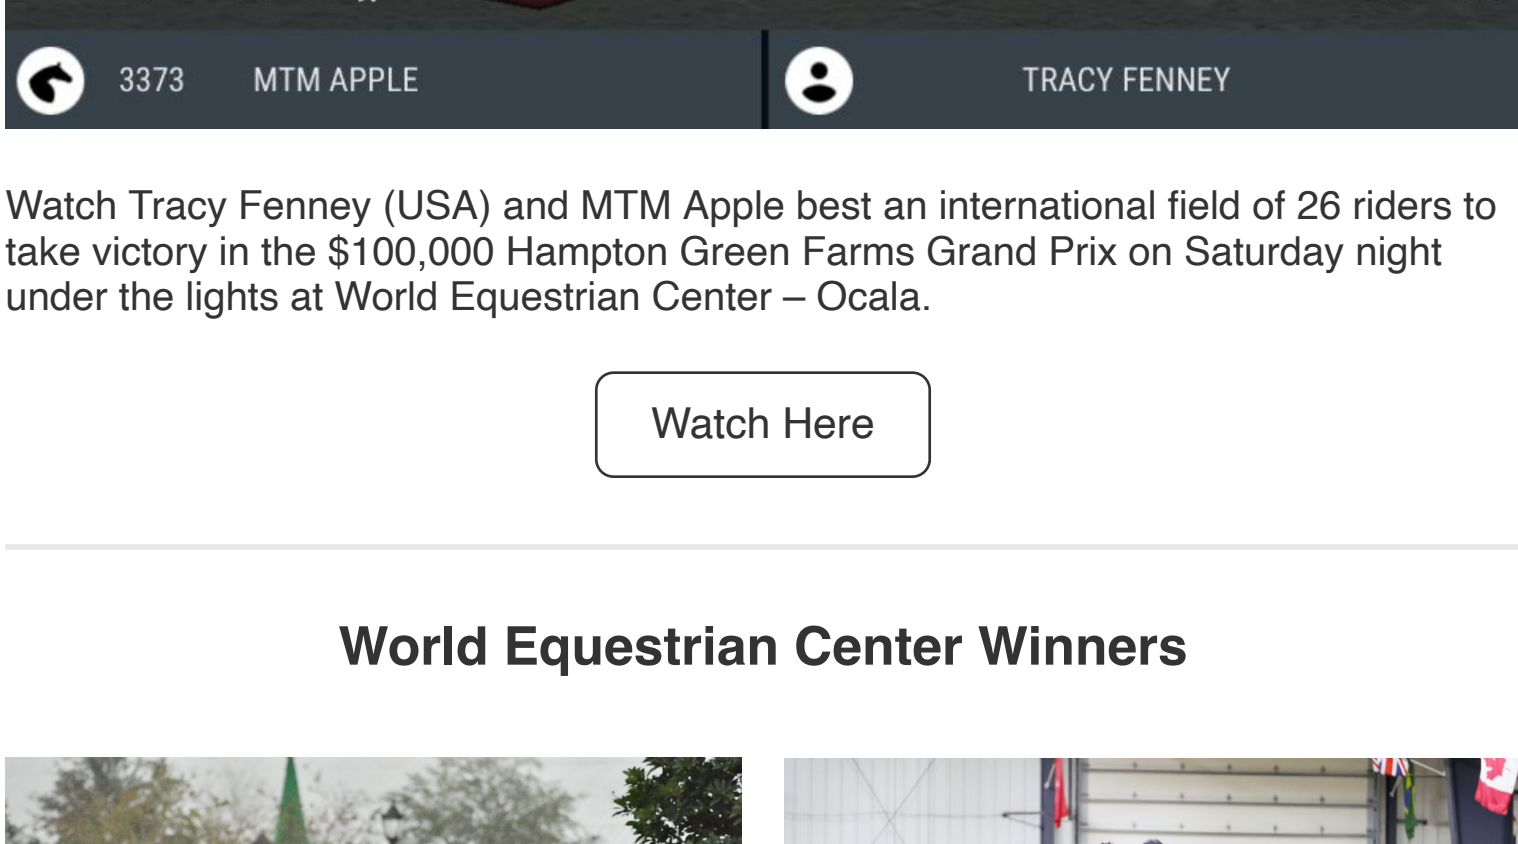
3373 MTM APPLE

TRACY FENNEY

Watch Tracy Fenney (USA) and MTM Apple best an international field of 26 riders to take victory in the $100,000 Hampton Green Farms Grand Prix on Saturday night under the lights at World Equestrian Center – Ocala.

Watch Here

World Equestrian Center Winners